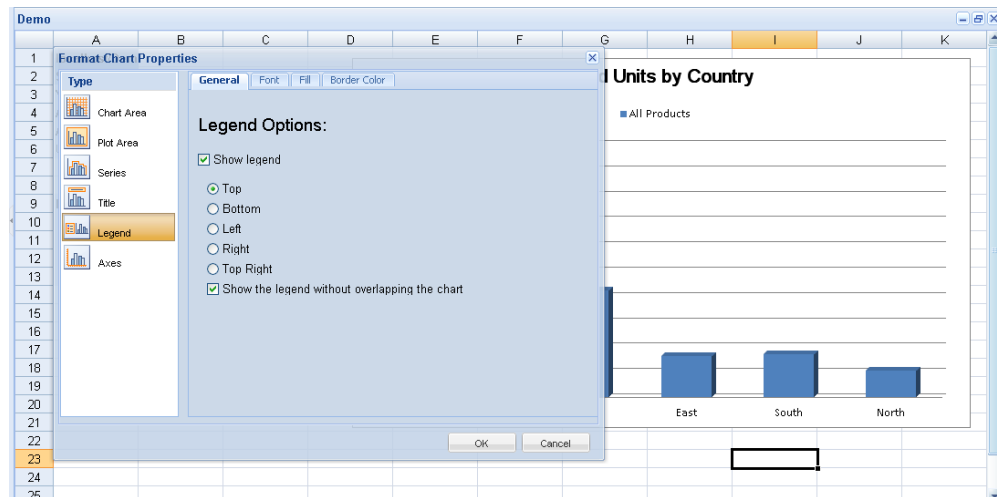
Demo

A B C D E F G H I J K

1
2
3
4
5
6
7
8
9
10
11
12
13
14
15
16
17
18
19
20
21
22
23
24
25

Format Chart Properties

Type

Chart Area

Plot Area

Series

Title

Legend

Axes

General | Font | Fill | Border Color

Legend Options:

☑ Show legend

◉ Top
○ Bottom
○ Left
○ Right
○ Top Right
☑ Show the legend without overlapping the chart

OK Cancel

d Units by Country

■ All Products

East South North